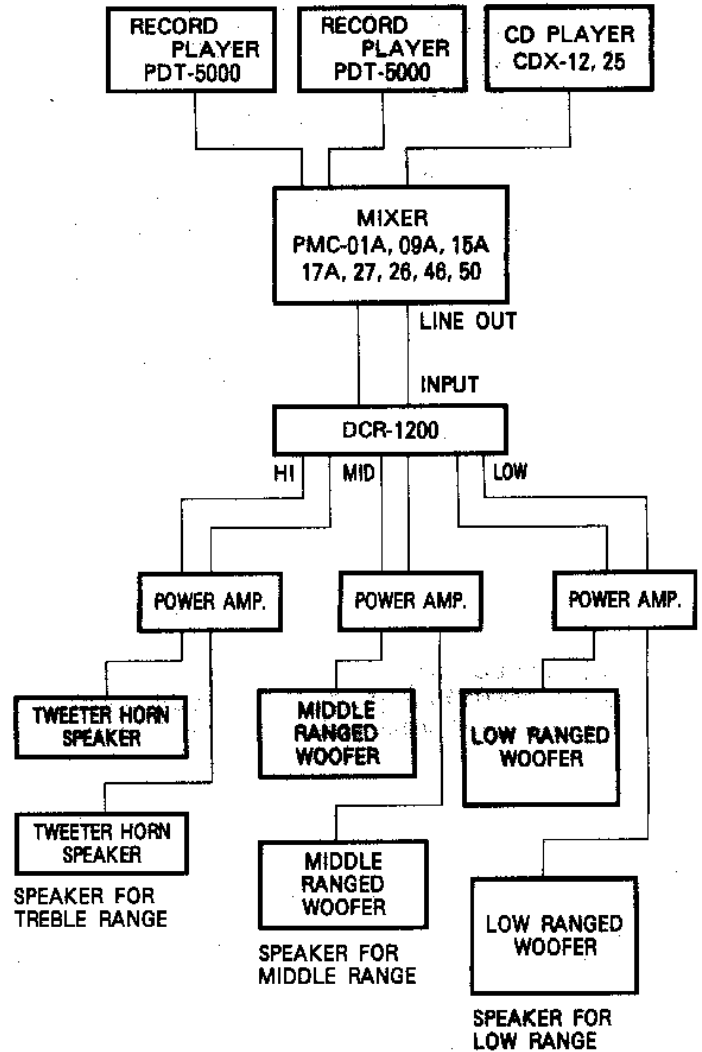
RECORD PLAYER PDT-5000

RECORD PLAYER PDT-5000

CD PLAYER CDX-12, 25

MIXER PMC-01A, 09A, 15A 17A, 27, 26, 46, 50

LINE OUT

INPUT

DCR-1200

HI

MID

LOW

POWER AMP.

POWER AMP.

POWER AMP.

TWEETER HORN SPEAKER

MIDDLE RANGED WOOFER

LOW RANGED WOOFER

TWEETER HORN SPEAKER

SPEAKER FOR TREBLE RANGE

MIDDLE RANGED WOOFER

SPEAKER FOR MIDDLE RANGE

LOW RANGED WOOFER

SPEAKER FOR LOW RANGE